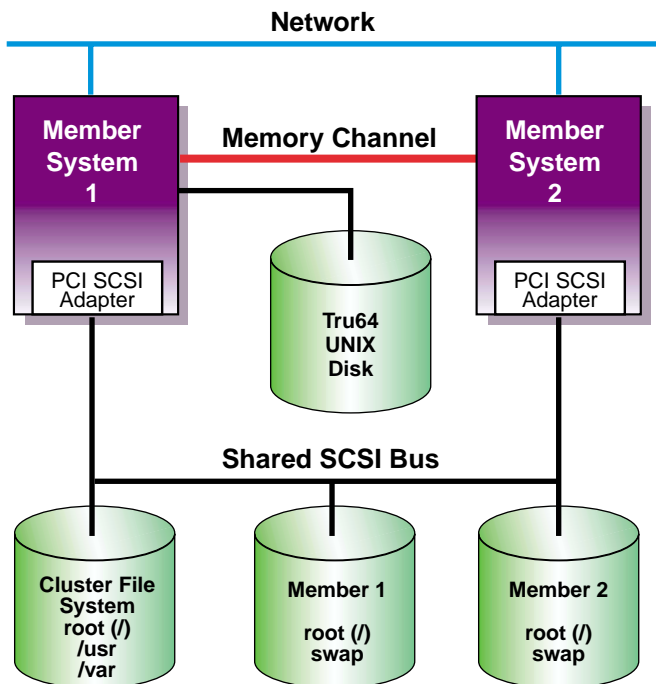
Network

Member System 1

Memory Channel

Member System 2

PCI SCSI Adapter

PCI SCSI Adapter

Tru64 UNIX Disk

Shared SCSI Bus

Cluster File System root (/) /usr /var

Member 1

root (/) swap

Member 2

root (/) swap